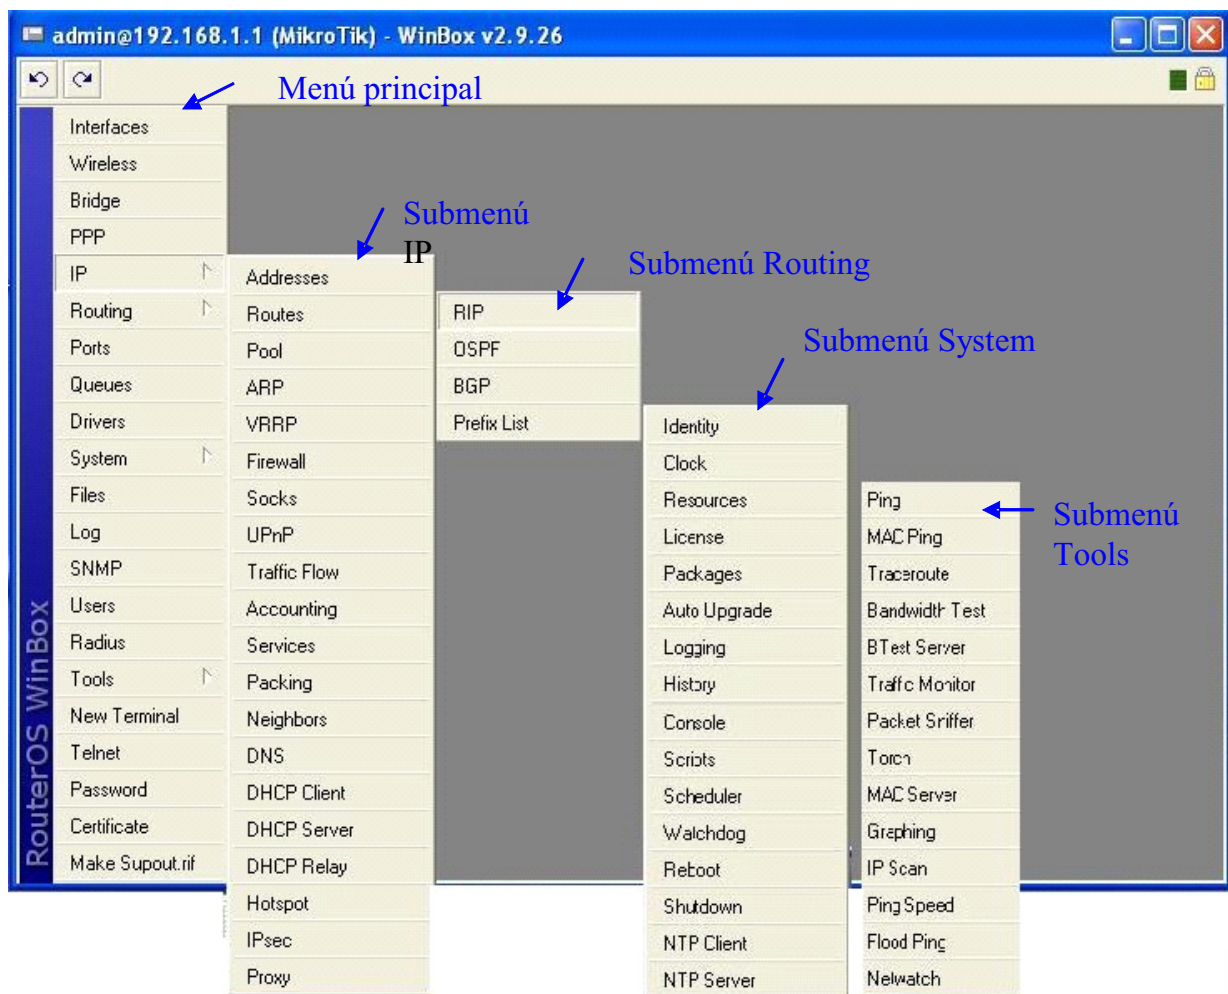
admin@192.168.1.1 (MikroTik) - WinBox v2.9.26

Menú principal

Interfaces
Wireless
Bridge
PPP
IP
Routing
Ports
Queues
Drivers
System
Files
Log
SNMP
Users
Radius
Tools
New Terminal
Telnet
Password
Certificate
Make Supout.rif

RouterOS WinBox

Submenú IP

Addresses
Routes
Pool
ARP
VRRP
Firewall
Socks
UPnP
Traffic Flow
Accounting
Services
Packing
Neighbors
DNS
DHCP Client
DHCP Server
DHCP Relay
Hotspot
IPsec
Proxy

Submenú Routing

RIP
OSPF
BGP
Prefix List

Submenú System

Identity
Clock
Resources
License
Packages
Auto Upgrade
Logging
History
Console
Scripts
Scheduler
Watchdog
Reboot
Shutdown
NTP Client
NTP Server

Submenú Tools

Ping
MAC Ping
Traceroute
Bandwidth Test
BTest Server
Traffic Monitor
Packet Sniffer
Torch
MAC Server
Graphing
IP Scan
Ping Speed
Flood Ping
Netwatch